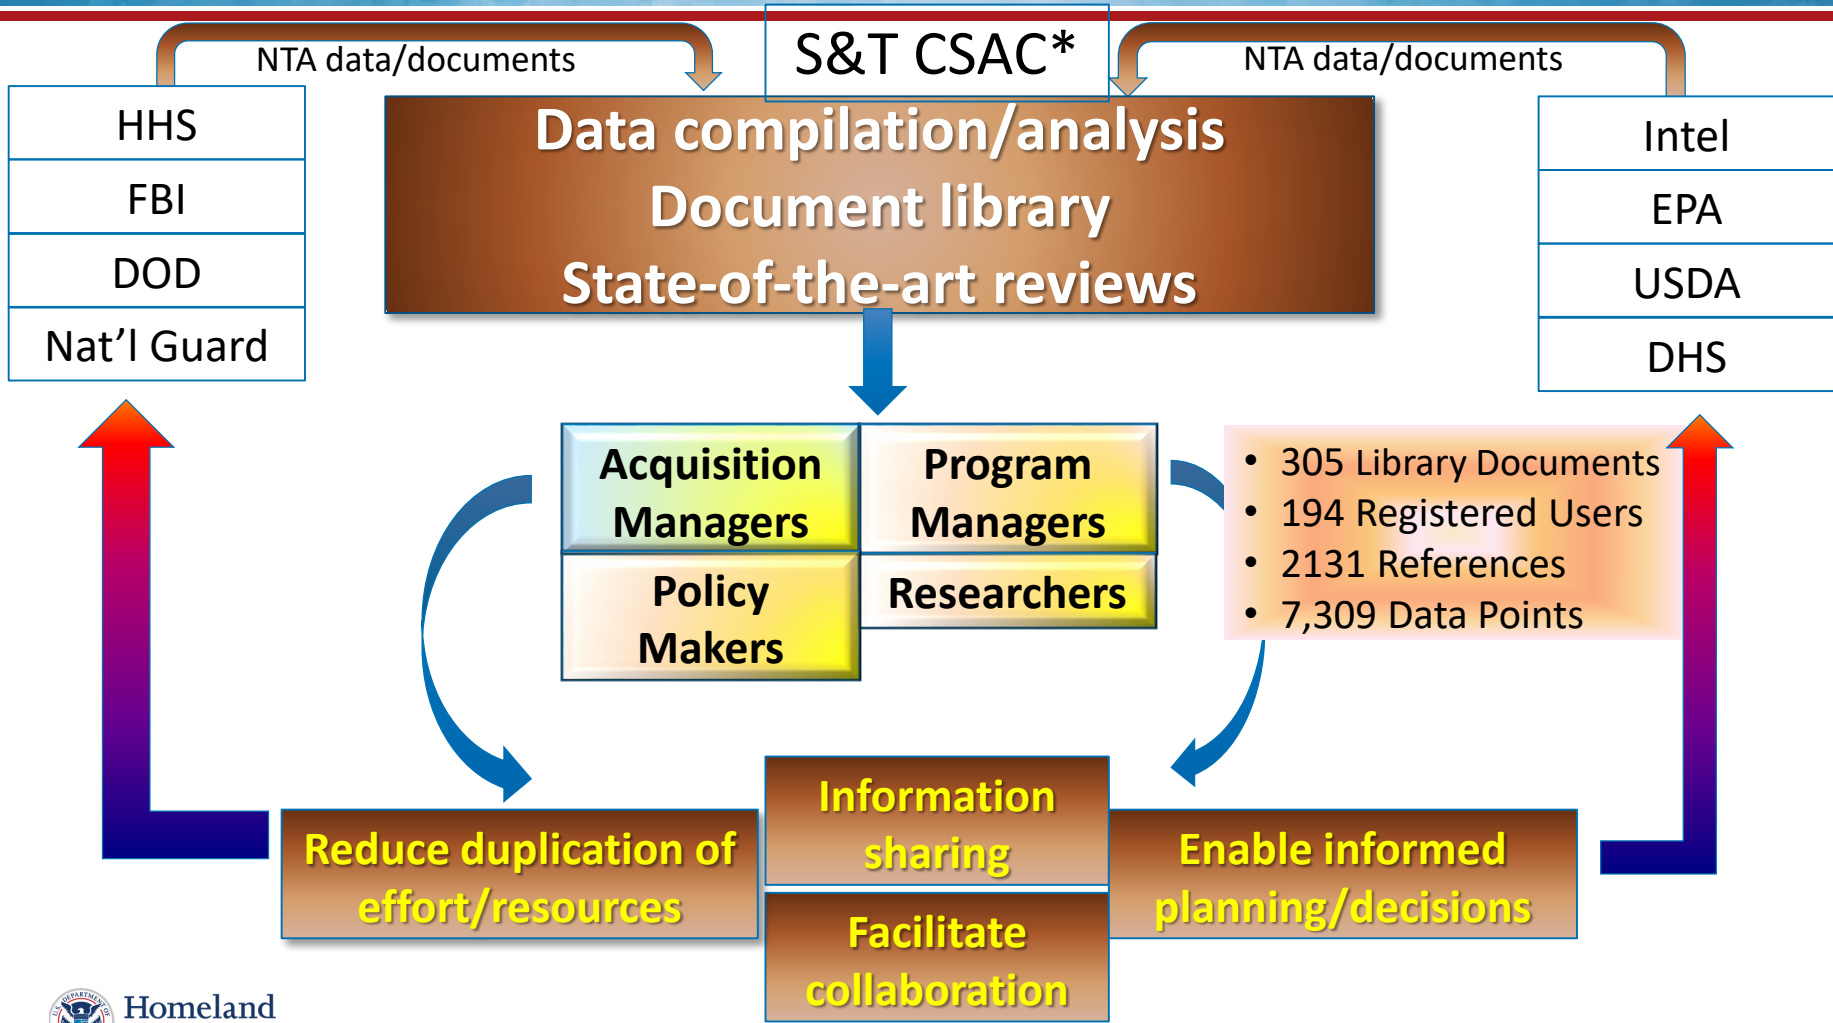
NTA data/documents

S&T CSAC*

NTA data/documents

HHS
FBI
DOD
Nat’l Guard

Data compilation/analysis
Document library
State-of-the-art reviews

Intel
EPA
USDA
DHS

Acquisition Managers

Program Managers

Policy Makers

Researchers

• 305 Library Documents
• 194 Registered Users
• 2131 References
• 7,309 Data Points

Reduce duplication of effort/resources

Information sharing

Facilitate collaboration

Enable informed planning/decisions

Homeland